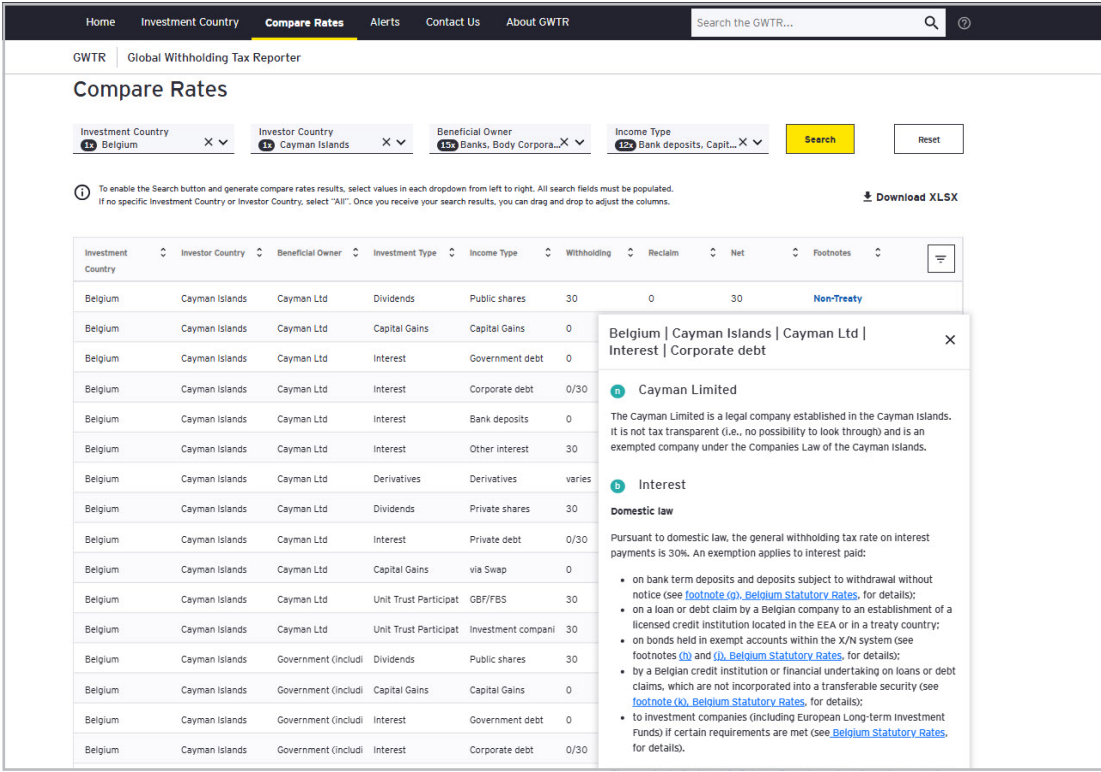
Home Investment Country Compare Rates Alerts Contact Us About GWTR

Search the GWTR...

GWTR | Global Withholding Tax Reporter

Compare Rates

Investment Country
1x Belgium

Investor Country
1x Cayman Islands

Beneficial Owner
15x Banks, Body Corpora...

Income Type
12x Bank deposits, Capit...

Search

Reset

To enable the Search button and generate compare rates results, select values in each dropdown from left to right. All search fields must be populated.
If no specific Investment Country or Investor Country, select "All". Once you receive your search results, you can drag and drop to adjust the columns.

Download XLSX

| Investment Country | Investor Country | Beneficial Owner | Investment Type | Income Type | Withholding | Reclaim | Net | Footnotes |
|---|---|---|---|---|---|---|---|---|
| Belgium | Cayman Islands | Cayman Ltd | Dividends | Public shares | 30 | 0 | 30 | Non-Treaty |
| Belgium | Cayman Islands | Cayman Ltd | Capital Gains | Capital Gains | 0 | | | |
| Belgium | Cayman Islands | Cayman Ltd | Interest | Government debt | 0 | | | |
| Belgium | Cayman Islands | Cayman Ltd | Interest | Corporate debt | 0/30 | | | |
| Belgium | Cayman Islands | Cayman Ltd | Interest | Bank deposits | 0 | | | |
| Belgium | Cayman Islands | Cayman Ltd | Interest | Other interest | 30 | | | |
| Belgium | Cayman Islands | Cayman Ltd | Derivatives | Derivatives | varies | | | |
| Belgium | Cayman Islands | Cayman Ltd | Dividends | Private shares | 30 | | | |
| Belgium | Cayman Islands | Cayman Ltd | Interest | Private debt | 0/30 | | | |
| Belgium | Cayman Islands | Cayman Ltd | Capital Gains | via Swap | 0 | | | |
| Belgium | Cayman Islands | Cayman Ltd | Unit Trust Participat | GBF/FBS | 30 | | | |
| Belgium | Cayman Islands | Cayman Ltd | Unit Trust Participat | Investment compani | 30 | | | |
| Belgium | Cayman Islands | Government (includi | Dividends | Public shares | 30 | | | |
| Belgium | Cayman Islands | Government (includi | Capital Gains | Capital Gains | 0 | | | |
| Belgium | Cayman Islands | Government (includi | Interest | Government debt | 0 | | | |
| Belgium | Cayman Islands | Government (includi | Interest | Corporate debt | 0/30 | | | |

Belgium | Cayman Islands | Cayman Ltd | Interest | Corporate debt

a Cayman Limited

The Cayman Limited is a legal company established in the Cayman Islands. It is not tax transparent (i.e., no possibility to look through) and is an exempted company under the Companies Law of the Cayman Islands.

b Interest

Domestic law

Pursuant to domestic law, the general withholding tax rate on interest payments is 30%. An exemption applies to interest paid:

• on bank term deposits and deposits subject to withdrawal without notice (see footnote (g), Belgium Statutory Rates, for details);
• on a loan or debt claim by a Belgian company to an establishment of a licensed credit institution located in the EEA or in a treaty country;
• on bonds held in exempt accounts within the X/N system (see footnotes (h) and (i), Belgium Statutory Rates, for details);
• by a Belgian credit institution or financial undertaking on loans or debt claims, which are not incorporated into a transferable security (see footnote (k), Belgium Statutory Rates, for details);
• to investment companies (including European Long-term Investment Funds) if certain requirements are met (see Belgium Statutory Rates, for details).